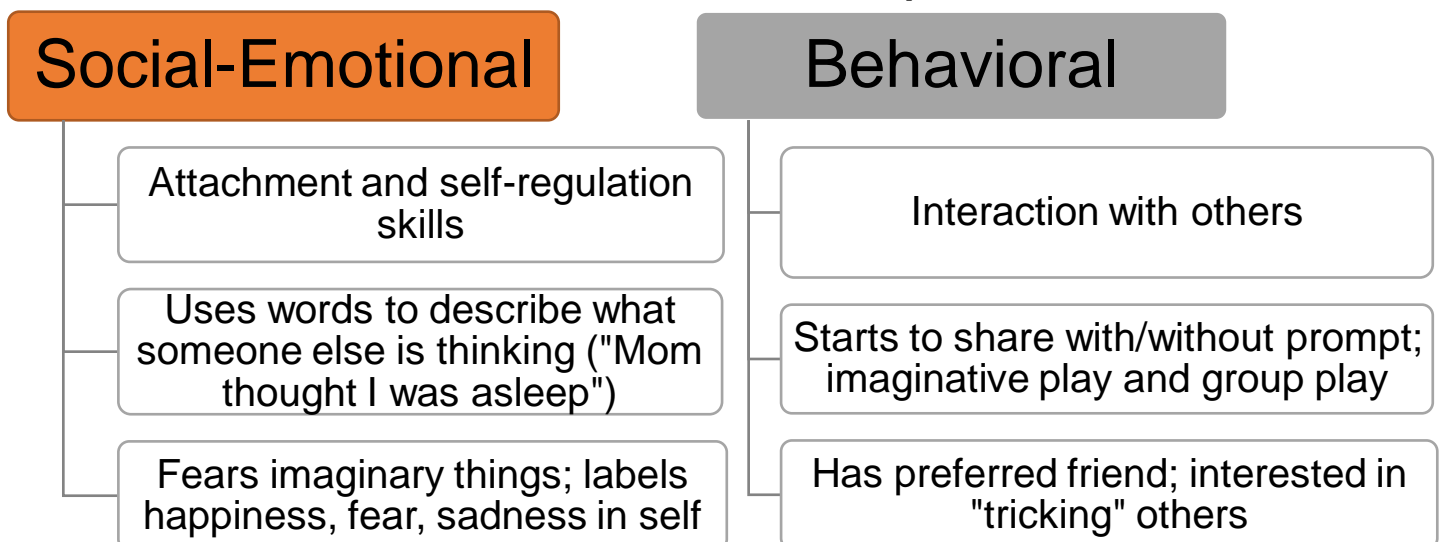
Social-Emotional

Attachment and self-regulation skills

Uses words to describe what someone else is thinking ("Mom thought I was asleep")

Fears imaginary things; labels happiness, fear, sadness in self

Behavioral

Interaction with others

Starts to share with/without prompt; imaginative play and group play

Has preferred friend; interested in "tricking" others